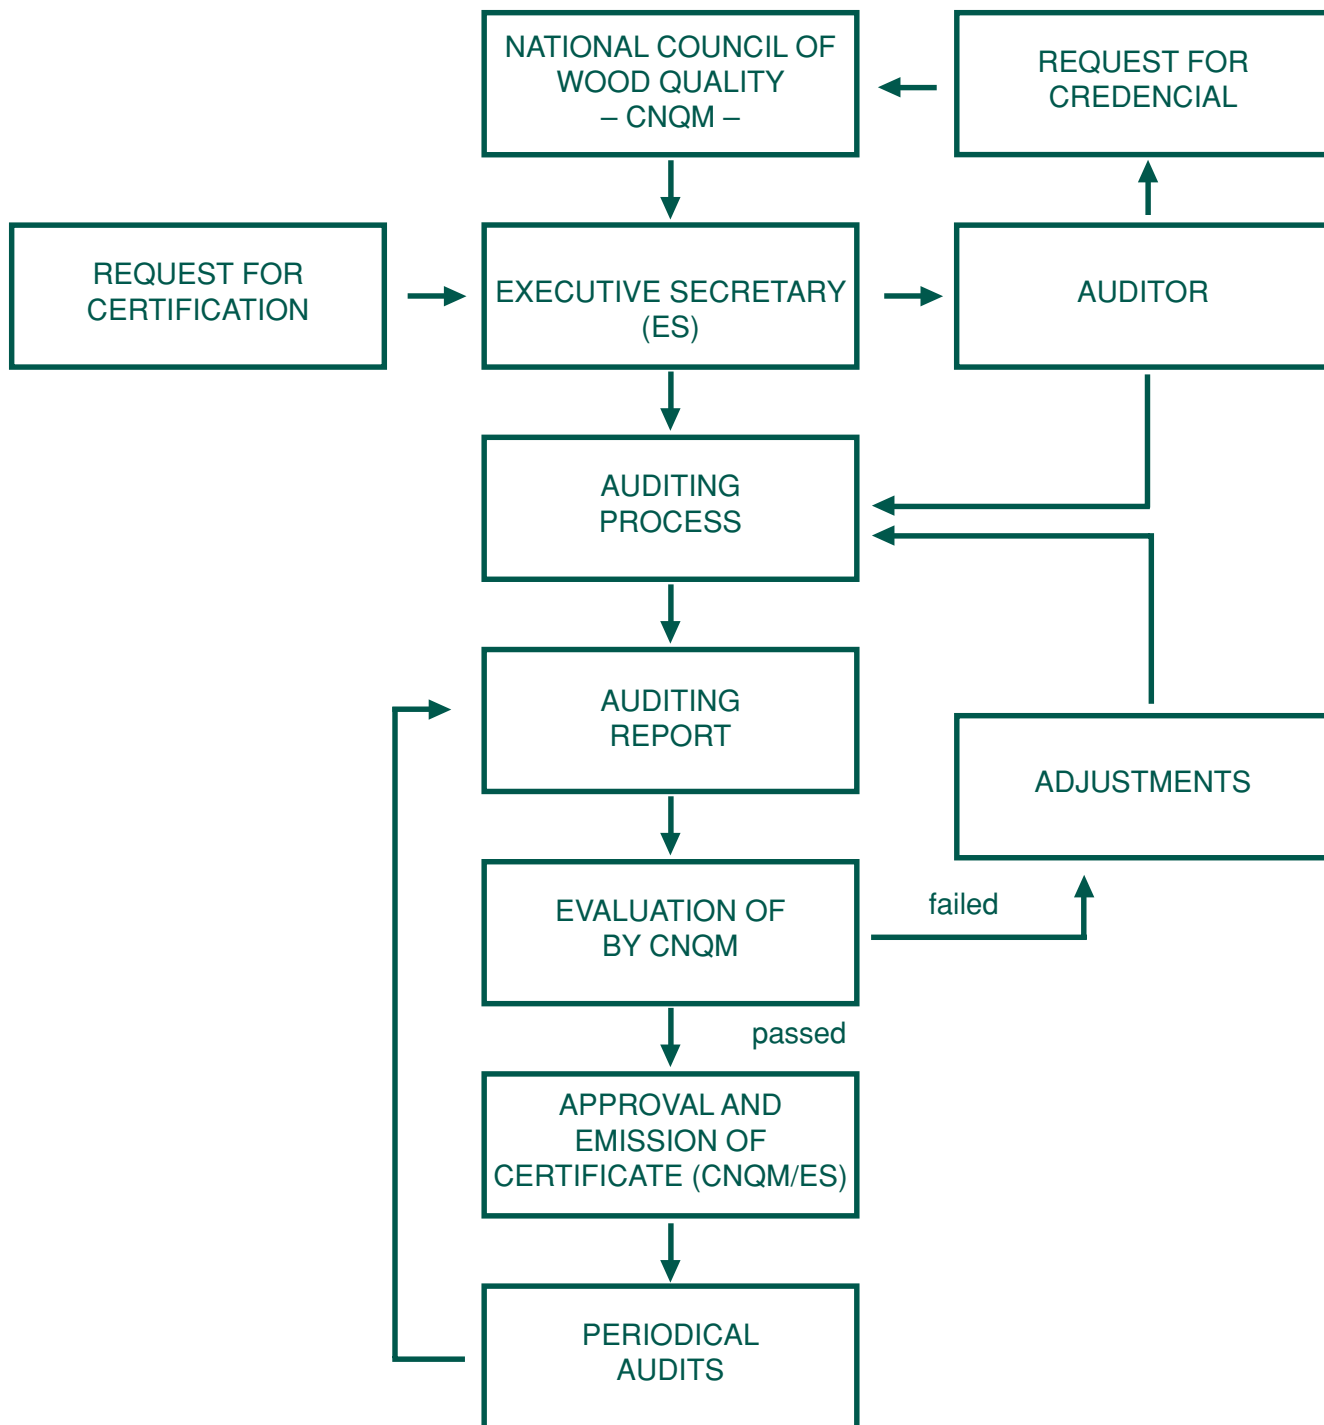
NATIONAL COUNCIL OF WOOD QUALITY – CNQM –

REQUEST FOR CREDENCIAL

REQUEST FOR CERTIFICATION

EXECUTIVE SECRETARY (ES)

AUDITOR

AUDITING PROCESS

AUDITING REPORT

ADJUSTMENTS

EVALUATION OF BY CNQM

failed

passed

APPROVAL AND EMISSION OF CERTIFICATE (CNQM/ES)

PERIODICAL AUDITS